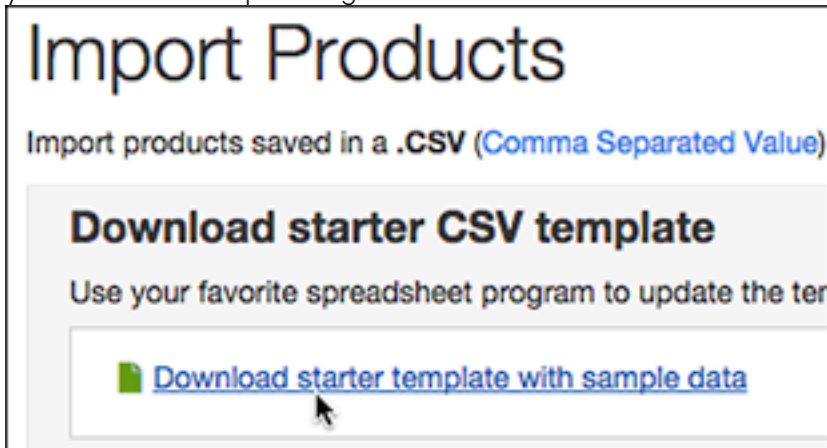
Import Products

Import products saved in a .CSV (Comma Separated Value)

Download starter CSV template

Use your favorite spreadsheet program to update the te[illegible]

Download starter template with sample data